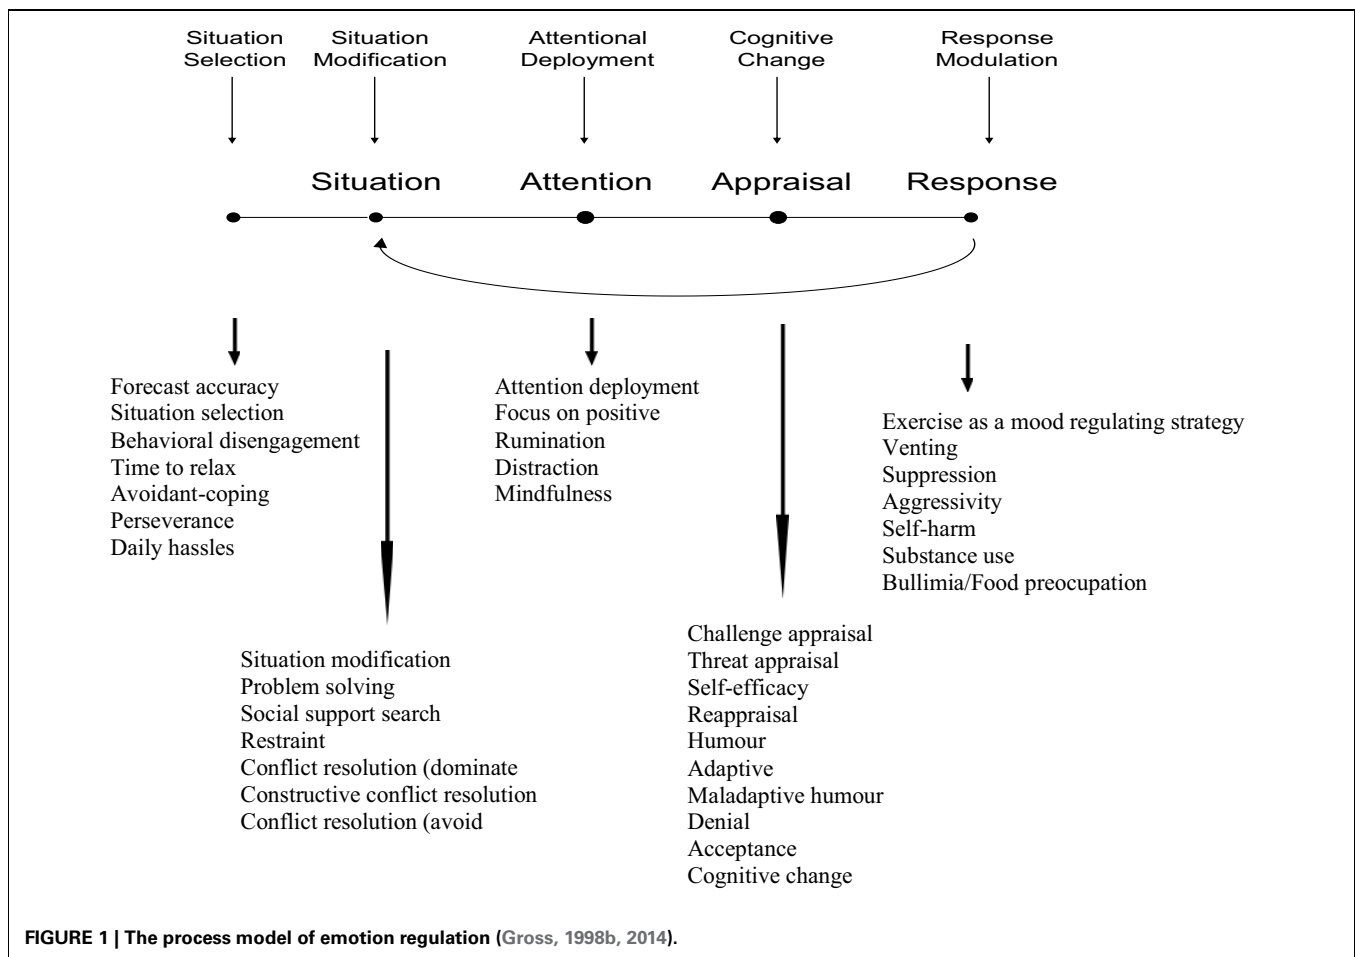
Situation Selection

Situation Modification

Attentional Deployment

Cognitive Change

Response Modulation

Situation

Attention

Appraisal

Response

Forecast accuracy
Situation selection
Behavioral disengagement
Time to relax
Avoidant-coping
Perseverance
Daily hassles

Situation modification
Problem solving
Social support search
Restraint
Conflict resolution (dominate
Constructive conflict resolution
Conflict resolution (avoid

Attention deployment
Focus on positive
Rumination
Distraction
Mindfulness

Challenge appraisal
Threat appraisal
Self-efficacy
Reappraisal
Humour
Adaptive
Maladaptive humour
Denial
Acceptance
Cognitive change

Exercise as a mood regulating strategy
Venting
Suppression
Aggressivity
Self-harm
Substance use
Bullimia/Food preocupation

FIGURE 1 | The process model of emotion regulation (Gross, 1998b, 2014).